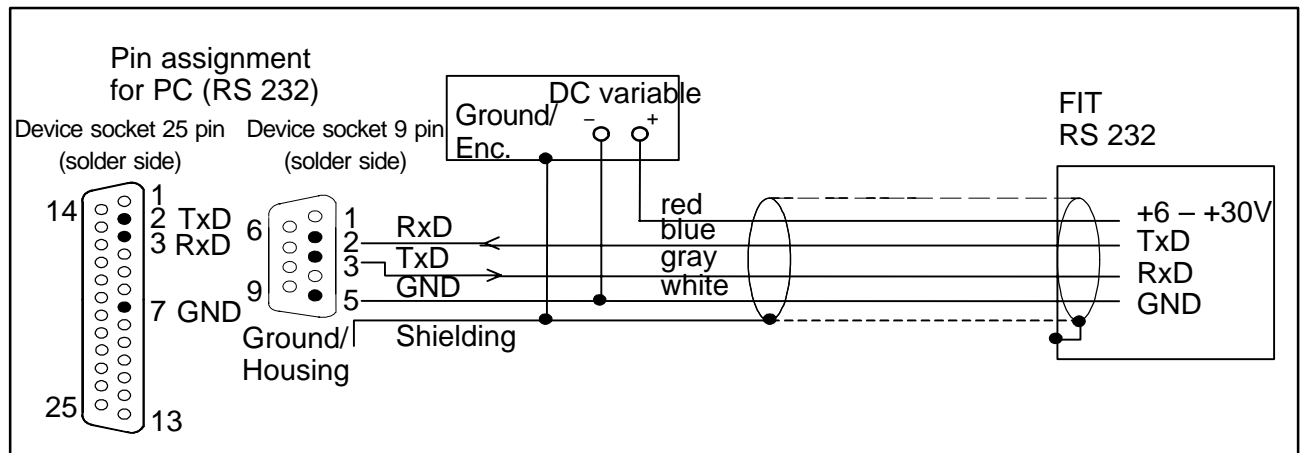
Pin assignment
for PC (RS 232)

Device socket 25 pin
(solder side)

Device socket 9 pin
(solder side)

Ground/
Enc.

DC variable
– +

FIT
RS 232

14
1
2 TxD
3 RxD
7 GND
25
13

6
1
2
3
9
5

RxD
TxD
GND

Ground/
Housing

Shielding

red
blue
gray
white

+6 – +30V
TxD
RxD
GND